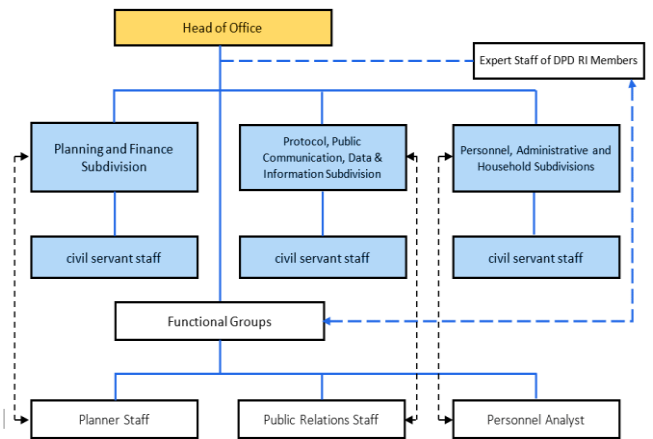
Head of Office

Expert Staff of DPD RI Members

Planning and Finance Subdivision

Protocol, Public Communication, Data & Information Subdivision

Personnel, Administrative and Household Subdivisions

civil servant staff

civil servant staff

civil servant staff

Functional Groups

Planner Staff

Public Relations Staff

Personnel Analyst